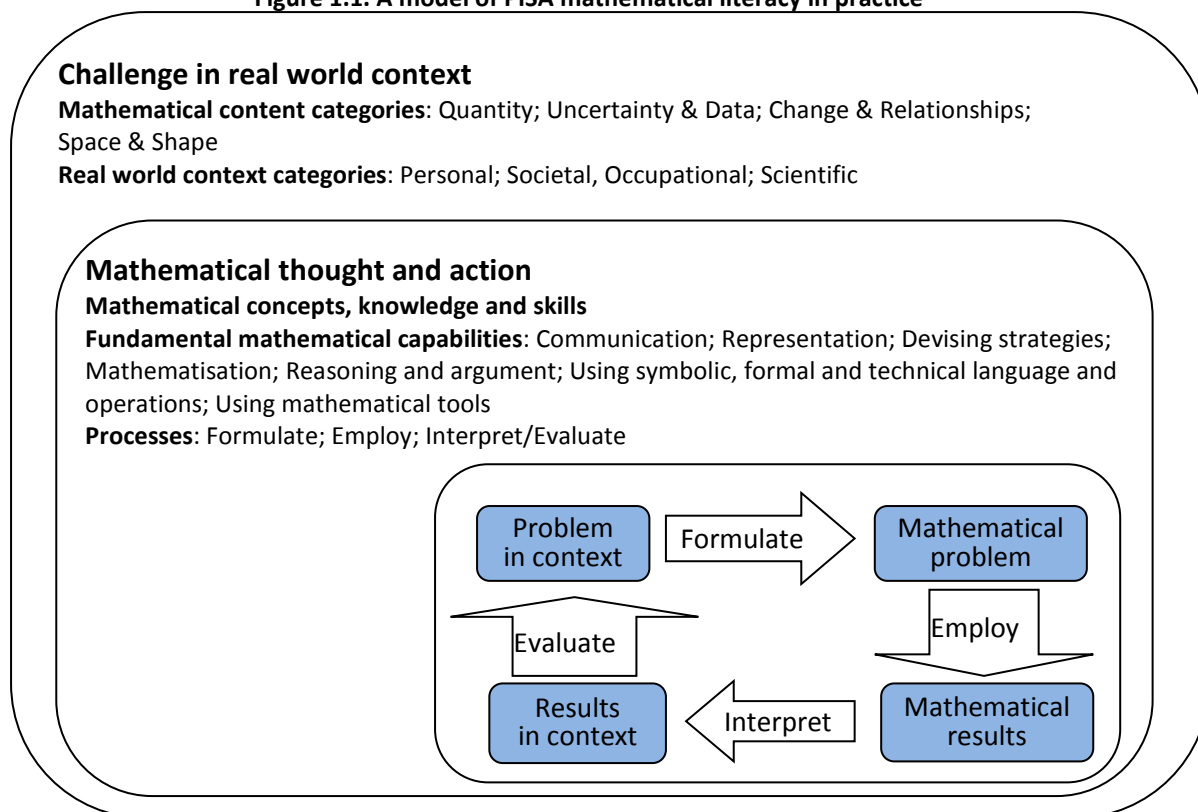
Figure 1.1. A model of PISA mathematical literacy in practice

Challenge in real world context

Mathematical content categories: Quantity; Uncertainty & Data; Change & Relationships; Space & Shape

Real world context categories: Personal; Societal, Occupational; Scientific

Mathematical thought and action

Mathematical concepts, knowledge and skills

Fundamental mathematical capabilities: Communication; Representation; Devising strategies; Mathematisation; Reasoning and argument; Using symbolic, formal and technical language and operations; Using mathematical tools

Processes: Formulate; Employ; Interpret/Evaluate

Problem in context

Formulate

Mathematical problem

Employ

Mathematical results

Interpret

Results in context

Evaluate